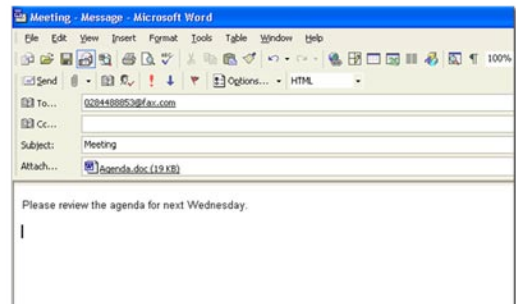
Meeting - Message - Microsoft Word

File Edit View Insert Format Tools Table Window Help

100%

Send Options... HTML

To... 0284488853@fax.com

Cc...

Subject: Meeting

Attach... Agenda.doc (19 KB)

Please review the agenda for next Wednesday.